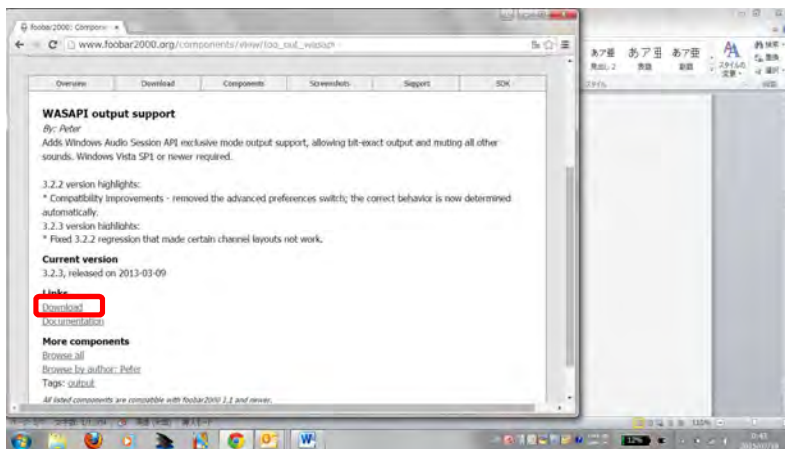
foobar2000: Compone ×

www.foobar2000.org/components/view/foo_out_wasapi

| Overview | Download | Components | Screenshots | Support | SDK |
|---|---|---|---|---|---|

WASAPI output support

By: Peter

Adds Windows Audio Session API exclusive mode output support, allowing bit-exact output and muting all other sounds. Windows Vista SP1 or newer required.

3.2.2 version highlights:
* Compatibility improvements - removed the advanced preferences switch; the correct behavior is now determined automatically.
3.2.3 version highlights:
* Fixed 3.2.2 regression that made certain channel layouts not work.

Current version

3.2.3, released on 2013-03-09

Links

Download
Documentation

More components

Browse all
Browse by author: Peter
Tags: output

All listed components are compatible with foobar2000 1.1 and newer.

あア亜 見出し 2 あア亜 表題 あア亜 副題 スタイルの変更 検索 置換 選択 スタイル 編集

110%

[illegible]